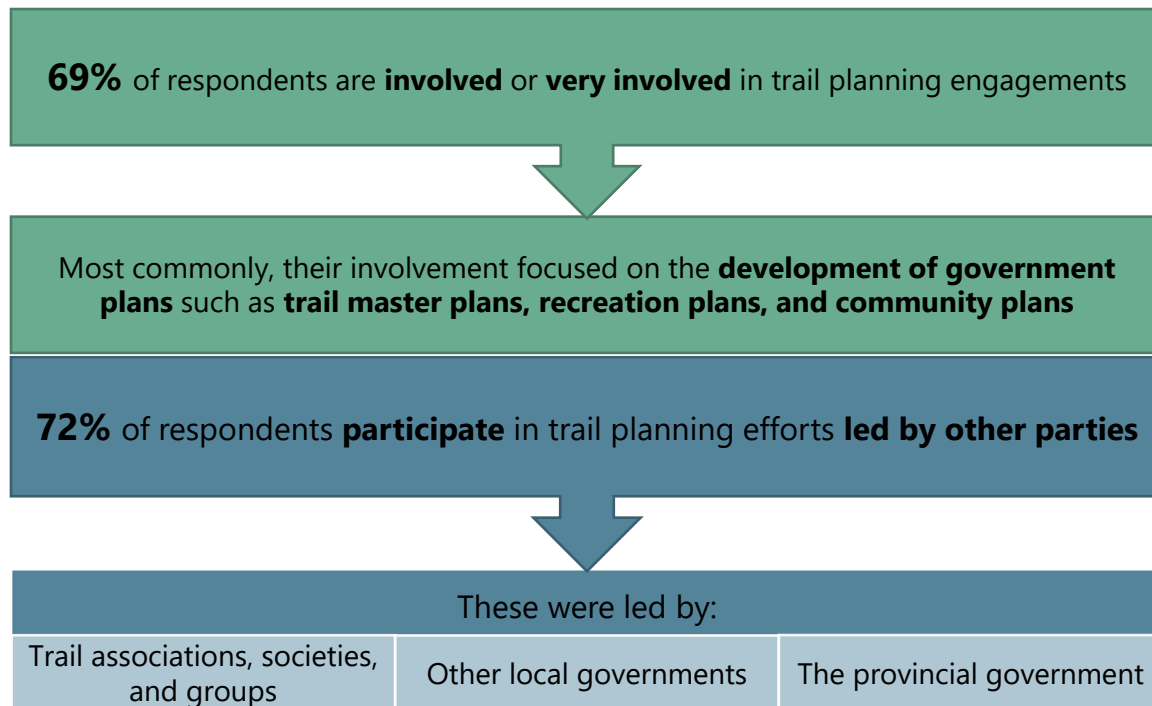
**69%** of respondents are **involved** or **very involved** in trail planning engagements

Most commonly, their involvement focused on the **development of government plans** such as **trail master plans, recreation plans, and community plans**

**72%** of respondents **participate** in trail planning efforts **led by other parties**

These were led by:

| Trail associations, societies, and groups | Other local governments | The provincial government |
|---|---|---|